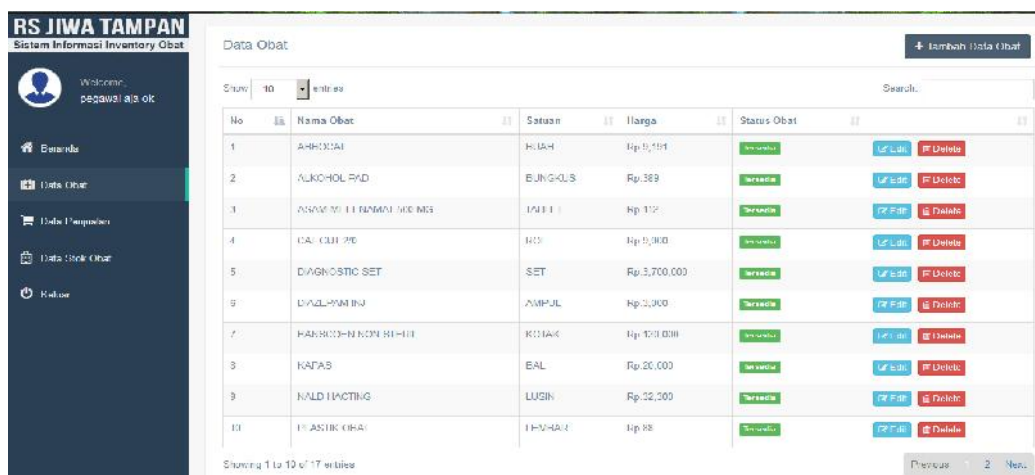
RS JIWA TAMPAN
Sistem Informasi Inventory Obat

Welcome,
pegawai aja ok

Beranda
Data Obat
Data Penjualan
Data Stok Obat
Keluar

Data Obat

+ Tambah Data Obat

Show 10 entries

Search:

| No | Nama Obat | Satuan | Harga | Status Obat | |
|---|---|---|---|---|---|
| 1 | ARBOCAL | BUAH | Rp.9,191 | Tersedia | Edit Delete |
| 2 | ALKOHOL PAD | BUNGKUS | Rp.389 | Tersedia | Edit Delete |
| 3 | ASAM MEFENAMAT 500 MG | TABLET | Rp.112 | Tersedia | Edit Delete |
| 4 | CAT GUT 2/0 | ROL | Rp.9,000 | Tersedia | Edit Delete |
| 5 | DIAGNOSTIC SET | SET | Rp.3,700,000 | Tersedia | Edit Delete |
| 6 | DIAZEPAM INJ | AMPUL | Rp.3,000 | Tersedia | Edit Delete |
| 7 | HANSCOEN NON STERIL | KOTAK | Rp.120,000 | Tersedia | Edit Delete |
| 8 | KAPAS | BAL | Rp.20,000 | Tersedia | Edit Delete |
| 9 | NALD HACTING | LUSIN | Rp.32,500 | Tersedia | Edit Delete |
| 10 | PLASTIK OBAT | LEMBAR | Rp.88 | Tersedia | Edit Delete |

Showing 1 to 10 of 17 entries

Previous 1 2 Next